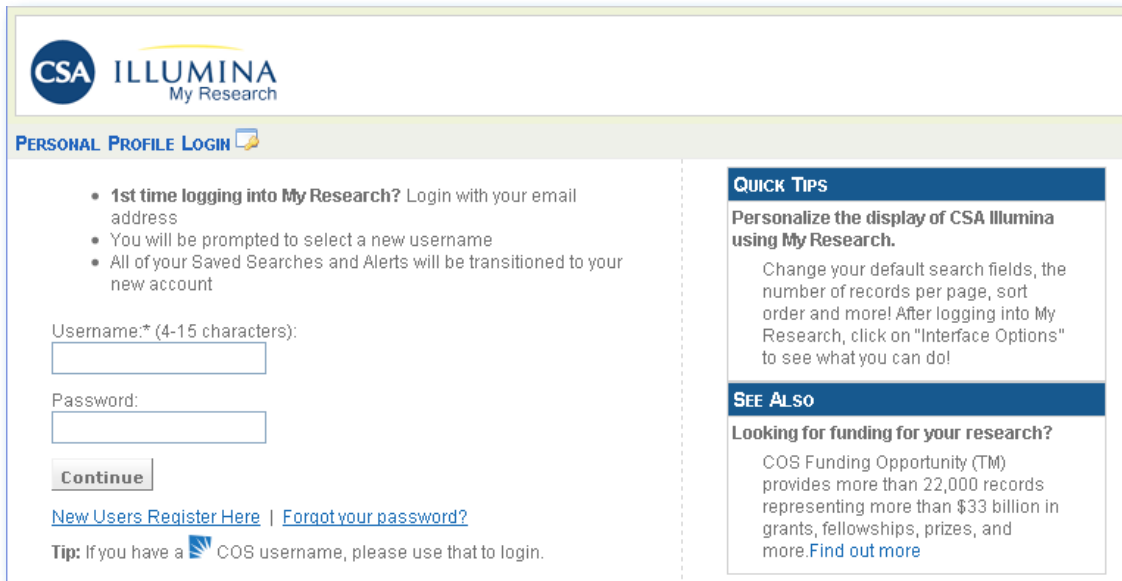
CSA ILLUMINA
My Research

PERSONAL PROFILE LOGIN

- **1st time logging into My Research?** Login with your email address
- You will be prompted to select a new username
- All of your Saved Searches and Alerts will be transitioned to your new account

Username:* (4-15 characters):

Password:

Continue

New Users Register Here | Forgot your password?

**Tip:** If you have a COS username, please use that to login.

QUICK TIPS

**Personalize the display of CSA Illumina using My Research.**

Change your default search fields, the number of records per page, sort order and more! After logging into My Research, click on "Interface Options" to see what you can do!

SEE ALSO

**Looking for funding for your research?**

COS Funding Opportunity (TM) provides more than 22,000 records representing more than $33 billion in grants, fellowships, prizes, and more.Find out more